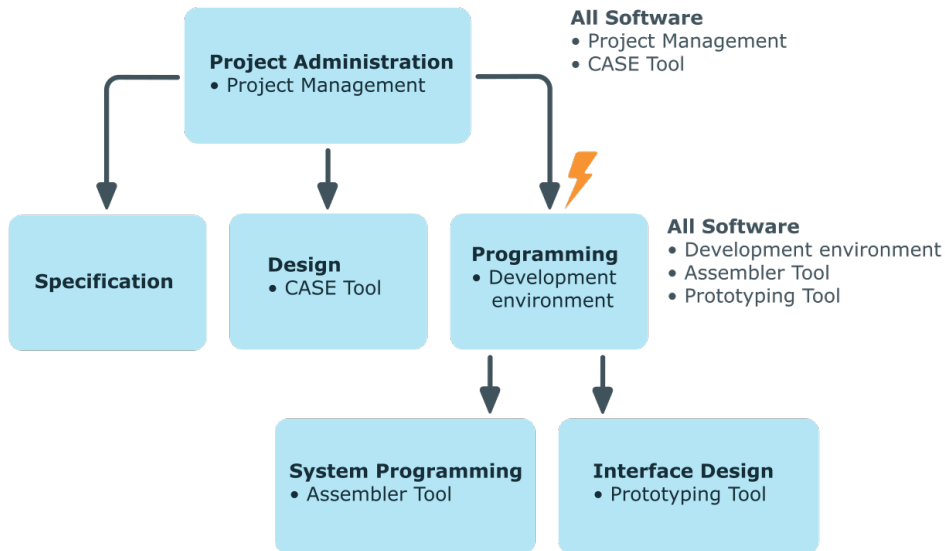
Project Administration
• Project Management

All Software
• Project Management
• CASE Tool

Specification

Design
• CASE Tool

Programming
• Development environment

All Software
• Development environment
• Assembler Tool
• Prototyping Tool

System Programming
• Assembler Tool

Interface Design
• Prototyping Tool